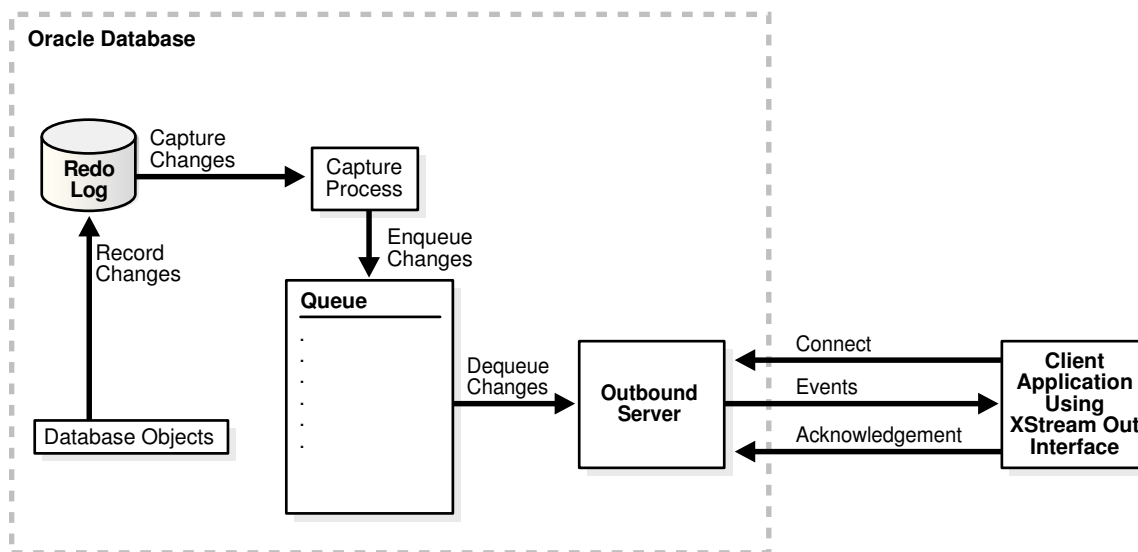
Oracle Database

Redo Log

Capture Changes

Capture Process

Record Changes

Enqueue Changes

Queue

.
.
.
.
.
.
.

Database Objects

Dequeue Changes

Outbound Server

Connect

Events

Acknowledgement

Client Application Using XStream Out Interface